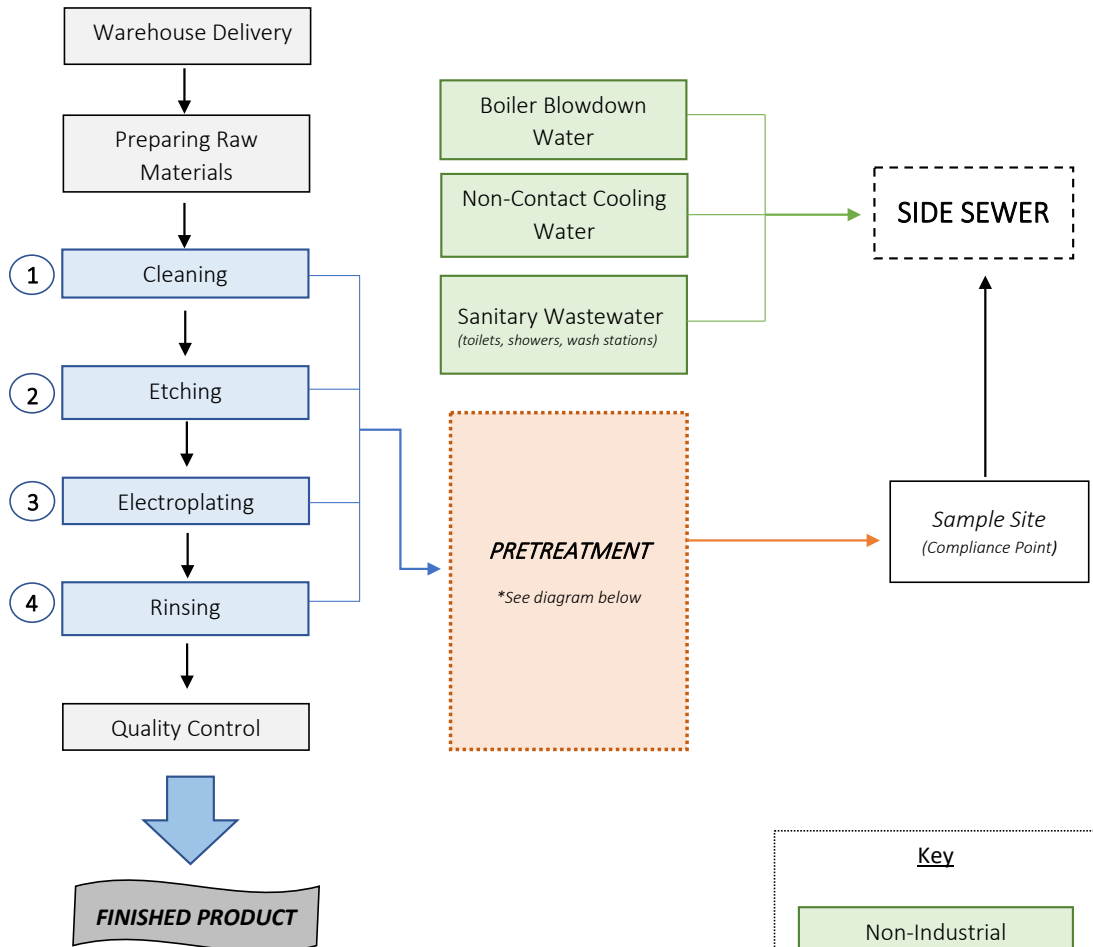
Warehouse Delivery

Preparing Raw Materials

1 Cleaning

2 Etching

3 Electroplating

4 Rinsing

Quality Control

FINISHED PRODUCT

Boiler Blowdown Water

Non-Contact Cooling Water

Sanitary Wastewater
(toilets, showers, wash stations)

SIDE SEWER

PRETREATMENT

*See diagram below

Sample Site
(Compliance Point)

Key

Non-Industrial